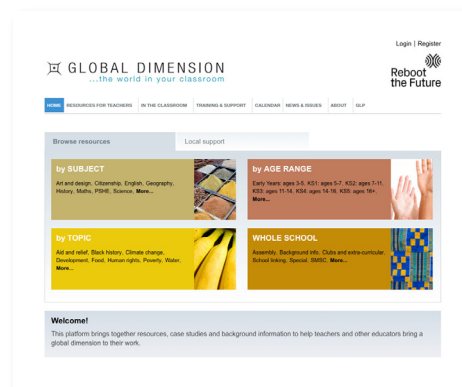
Login | Register

GLOBAL DIMENSION
...the world in your classroom

Reboot the Future

HOME | RESOURCES FOR TEACHERS | IN THE CLASSROOM | TRAINING & SUPPORT | CALENDAR | NEWS & ISSUES | ABOUT | GLP

Browse resources | Local support

by SUBJECT
Art and design, Citizenship, English, Geography, History, Maths, PSHE, Science, More...

by AGE RANGE
Early Years: ages 3-5, KS1: ages 5-7, KS2: ages 7-11, KS3: ages 11-14, KS4: ages 14-16, KS5: ages 16+, More...

by TOPIC
Aid and relief, Black history, Climate change, Development, Food, Human rights, Poverty, Water, More...

WHOLE SCHOOL
Assembly, Background info, Clubs and extra-curricular, School linking, Special, SMSC, More...

Welcome!
This platform brings together resources, case studies and background information to help teachers and other educators bring a global dimension to their work.